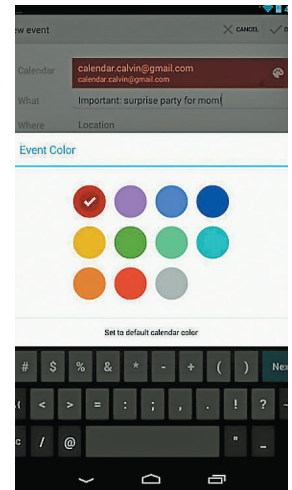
ew event
CANCEL

Calendar calendar.calvin@gmail.com
calendar.calvin@gmail.com
What Important: surprise party for mom
Where Location

Event Color

Set to default calendar color

# $ % & * - + ( ) Nex
< > = : ; , . ! ? -
/ @ " _